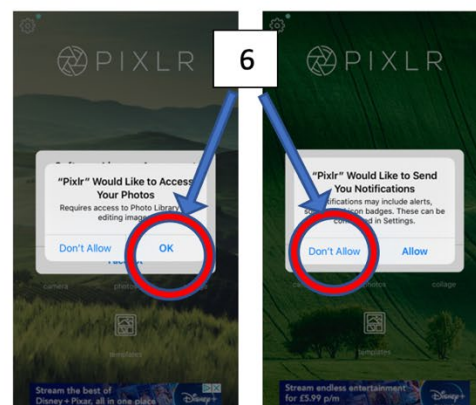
PIXLR

6

PIXLR

"Pixlr" Would Like to Access Your Photos

Requires access to Photo Library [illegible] editing image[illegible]

Don't Allow

OK

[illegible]

camera

photos

templates

Stream the best of Disney + Pixar, all in one place

Disney+

"Pixlr" Would Like to Send You Notifications

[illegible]tifications may include alerts, s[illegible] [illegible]on badges. These can be co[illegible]d in Settings.

Don't Allow

Allow

photos

collage

templates

Stream endless entertainment for £5.99 p/m

Disney+